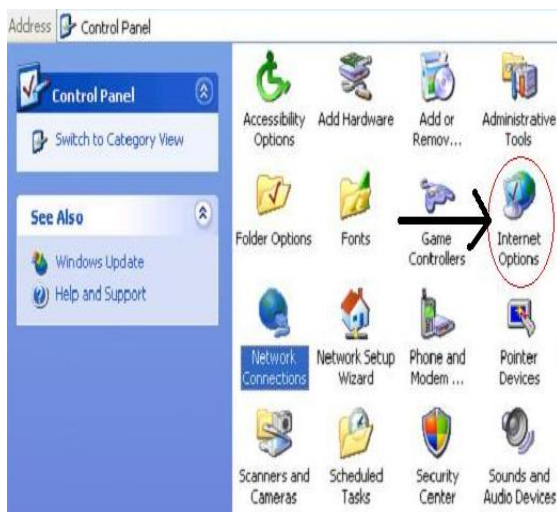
Address Control Panel

Control Panel

Switch to Category View

See Also

Windows Update

Help and Support

Accessibility Options

Add Hardware

Add or Remov...

Administrative Tools

Folder Options

Fonts

Game Controllers

Internet Options

Network Connections

Network Setup Wizard

Phone and Modem ...

Pointer Devices

Scanners and Cameras

Scheduled Tasks

Security Center

Sounds and Audio Devices